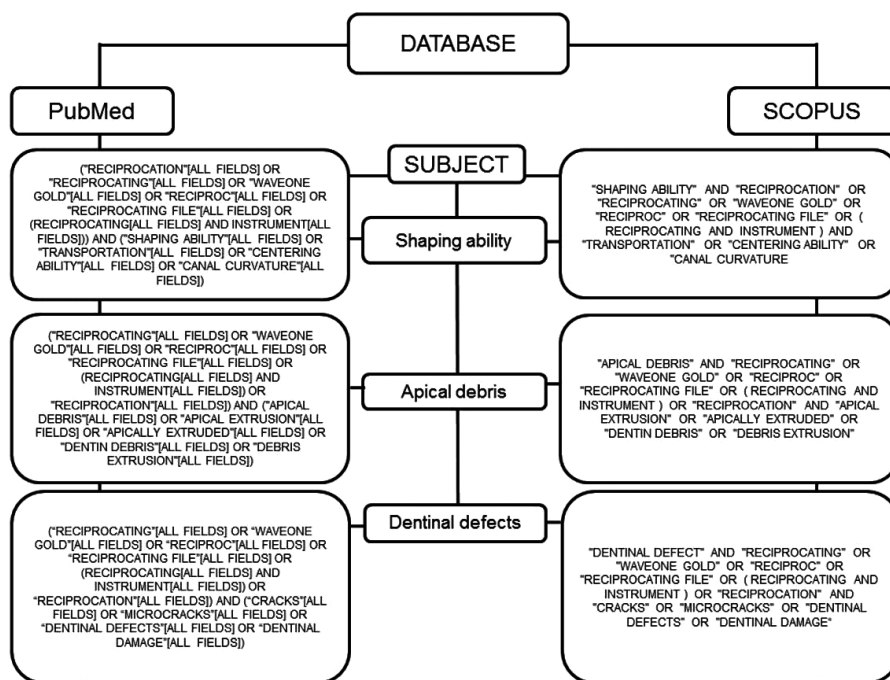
DATABASE

PubMed

SCOPUS

SUBJECT

("RECIPROCATION"[ALL FIELDS] OR "RECIPROCATING"[ALL FIELDS] OR "WAVEONE GOLD"[ALL FIELDS] OR "RECIPROC"[ALL FIELDS] OR "RECIPROCATING FILE"[ALL FIELDS] OR (RECIPROCATING[ALL FIELDS] AND INSTRUMENT[ALL FIELDS])) AND ("SHAPING ABILITY"[ALL FIELDS] OR "TRANSPORTATION"[ALL FIELDS] OR "CENTERING ABILITY"[ALL FIELDS] OR "CANAL CURVATURE"[ALL FIELDS])

Shaping ability

"SHAPING ABILITY" AND "RECIPROCATION" OR "RECIPROCATING" OR "WAVEONE GOLD" OR "RECIPROC" OR "RECIPROCATING FILE" OR ( RECIPROCATING AND INSTRUMENT ) AND "TRANSPORTATION" OR "CENTERING ABILITY" OR "CANAL CURVATURE

("RECIPROCATING"[ALL FIELDS] OR "WAVEONE GOLD"[ALL FIELDS] OR "RECIPROC"[ALL FIELDS] OR "RECIPROCATING FILE"[ALL FIELDS] OR (RECIPROCATING[ALL FIELDS] AND INSTRUMENT[ALL FIELDS]) OR "RECIPROCATION"[ALL FIELDS]) AND ("APICAL DEBRIS"[ALL FIELDS] OR "APICAL EXTRUSION"[ALL FIELDS] OR "APICALLY EXTRUDED"[ALL FIELDS] OR "DENTIN DEBRIS"[ALL FIELDS] OR "DEBRIS EXTRUSION"[ALL FIELDS])

Apical debris

"APICAL DEBRIS" AND "RECIPROCATING" OR "WAVEONE GOLD" OR "RECIPROC" OR "RECIPROCATING FILE" OR ( RECIPROCATING AND INSTRUMENT ) OR "RECIPROCATION" AND "APICAL EXTRUSION" OR "APICALLY EXTRUDED" OR "DENTIN DEBRIS" OR "DEBRIS EXTRUSION"

Dentinal defects

("RECIPROCATING"[ALL FIELDS] OR "WAVEONE GOLD"[ALL FIELDS] OR "RECIPROC"[ALL FIELDS] OR "RECIPROCATING FILE"[ALL FIELDS] OR (RECIPROCATING[ALL FIELDS] AND INSTRUMENT[ALL FIELDS]) OR "RECIPROCATION"[ALL FIELDS]) AND ("CRACKS"[ALL FIELDS] OR "MICROCRACKS"[ALL FIELDS] OR "DENTINAL DEFECTS"[ALL FIELDS] OR "DENTINAL DAMAGE"[ALL FIELDS])

"DENTINAL DEFECT" AND "RECIPROCATING" OR "WAVEONE GOLD" OR "RECIPROC" OR "RECIPROCATING FILE" OR ( RECIPROCATING AND INSTRUMENT ) OR "RECIPROCATION" AND "CRACKS" OR "MICROCRACKS" OR "DENTINAL DEFECTS" OR "DENTINAL DAMAGE"